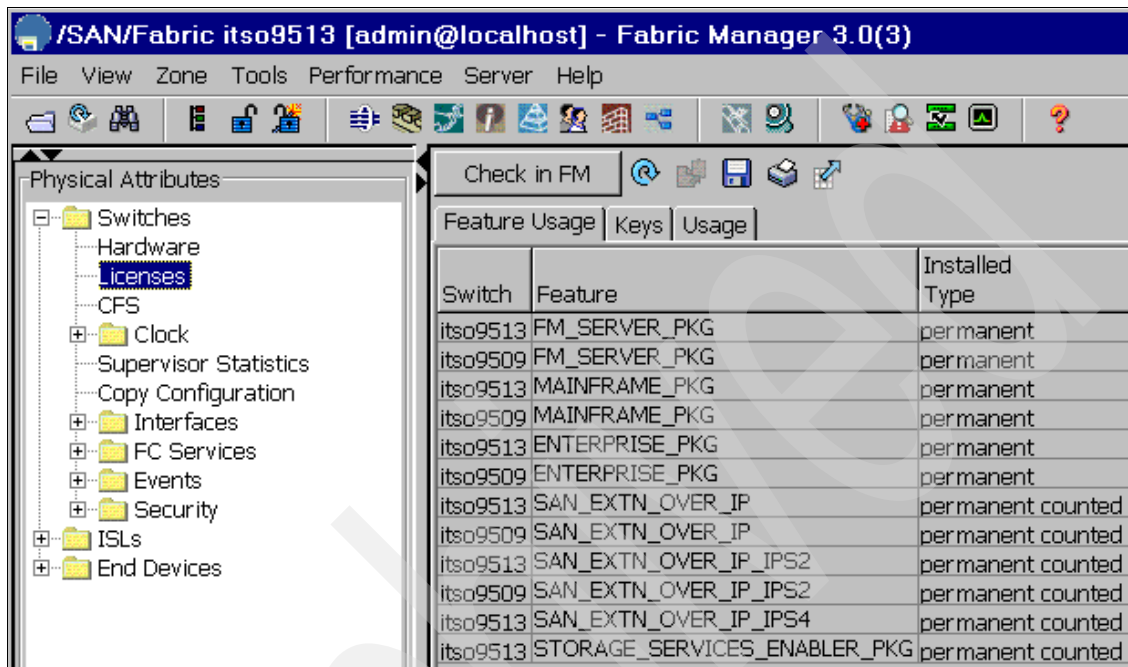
/SAN/Fabric itso9513 [admin@localhost] - Fabric Manager 3.0(3)

File View Zone Tools Performance Server Help

Physical Attributes

Switches
Hardware
Licenses
CFS
Clock
Supervisor Statistics
Copy Configuration
Interfaces
FC Services
Events
Security
ISLs
End Devices

Check in FM

Feature Usage | Keys | Usage

| Switch | Feature | Installed Type |
|---|---|---|
| itso9513 | FM_SERVER_PKG | permanent |
| itso9509 | FM_SERVER_PKG | permanent |
| itso9513 | MAINFRAME_PKG | permanent |
| itso9509 | MAINFRAME_PKG | permanent |
| itso9513 | ENTERPRISE_PKG | permanent |
| itso9509 | ENTERPRISE_PKG | permanent |
| itso9513 | SAN_EXTN_OVER_IP | permanent counted |
| itso9509 | SAN_EXTN_OVER_IP | permanent counted |
| itso9513 | SAN_EXTN_OVER_IP_IPS2 | permanent counted |
| itso9509 | SAN_EXTN_OVER_IP_IPS2 | permanent counted |
| itso9513 | SAN_EXTN_OVER_IP_IPS4 | permanent counted |
| itso9513 | STORAGE_SERVICES_ENABLER_PKG | permanent counted |